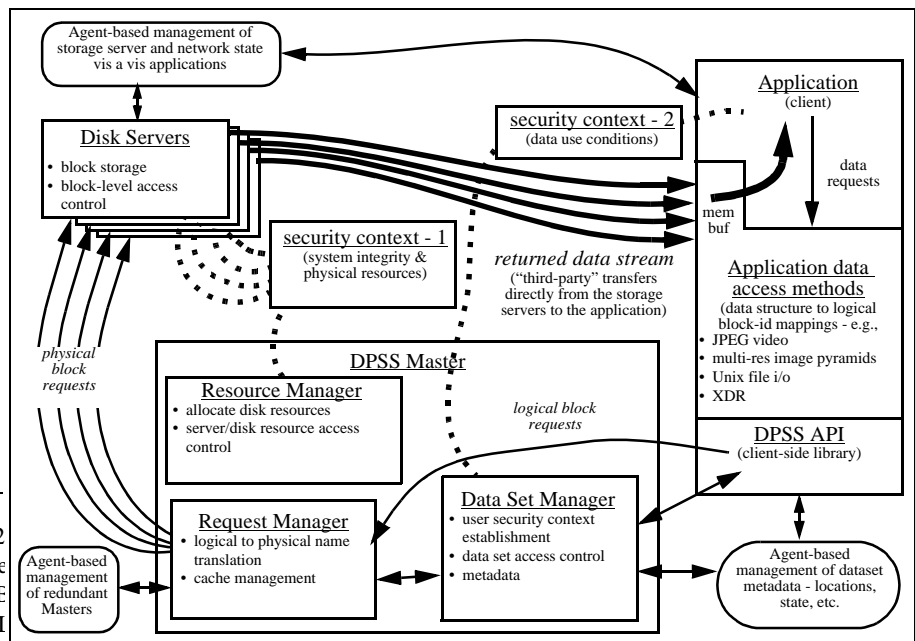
Agent-based management of storage server and network state vis a vis applications

Disk Servers
• block storage
• block-level access control

security context - 2
(data use conditions)

Application
(client)

data requests

mem buf

security context - 1
(system integrity & physical resources)

returned data stream
("third-party" transfers directly from the storage servers to the application)

Application data access methods
(data structure to logical block-id mappings - e.g.,
• JPEG video
• multi-res image pyramids
• Unix file i/o
• XDR

physical block requests

DPSS Master

Resource Manager
• allocate disk resources
• server/disk resource access control

logical block requests

DPSS API
(client-side library)

Request Manager
• logical to physical name translation
• cache management

Data Set Manager
• user security context establishment
• data set access control
• metadata

Agent-based management of redundant Masters

Agent-based management of dataset metadata - locations, state, etc.